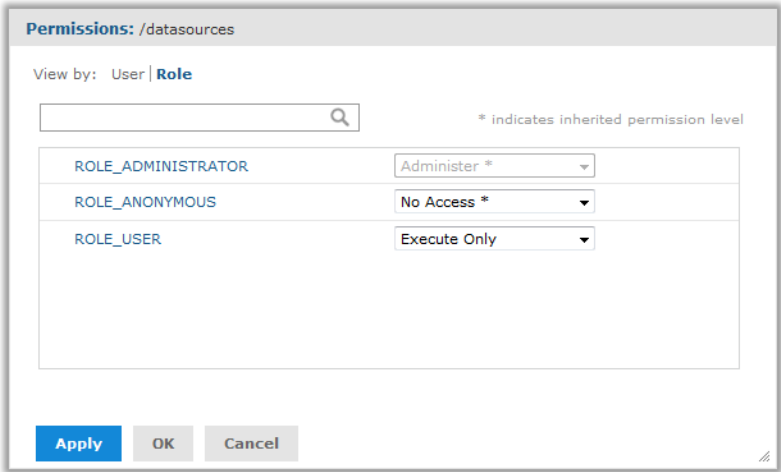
Permissions: /datasources

View by: User | Role

* indicates inherited permission level

| | |
|---|---|
| ROLE_ADMINISTRATOR | Administer * |
| ROLE_ANONYMOUS | No Access * |
| ROLE_USER | Execute Only |

Apply OK Cancel